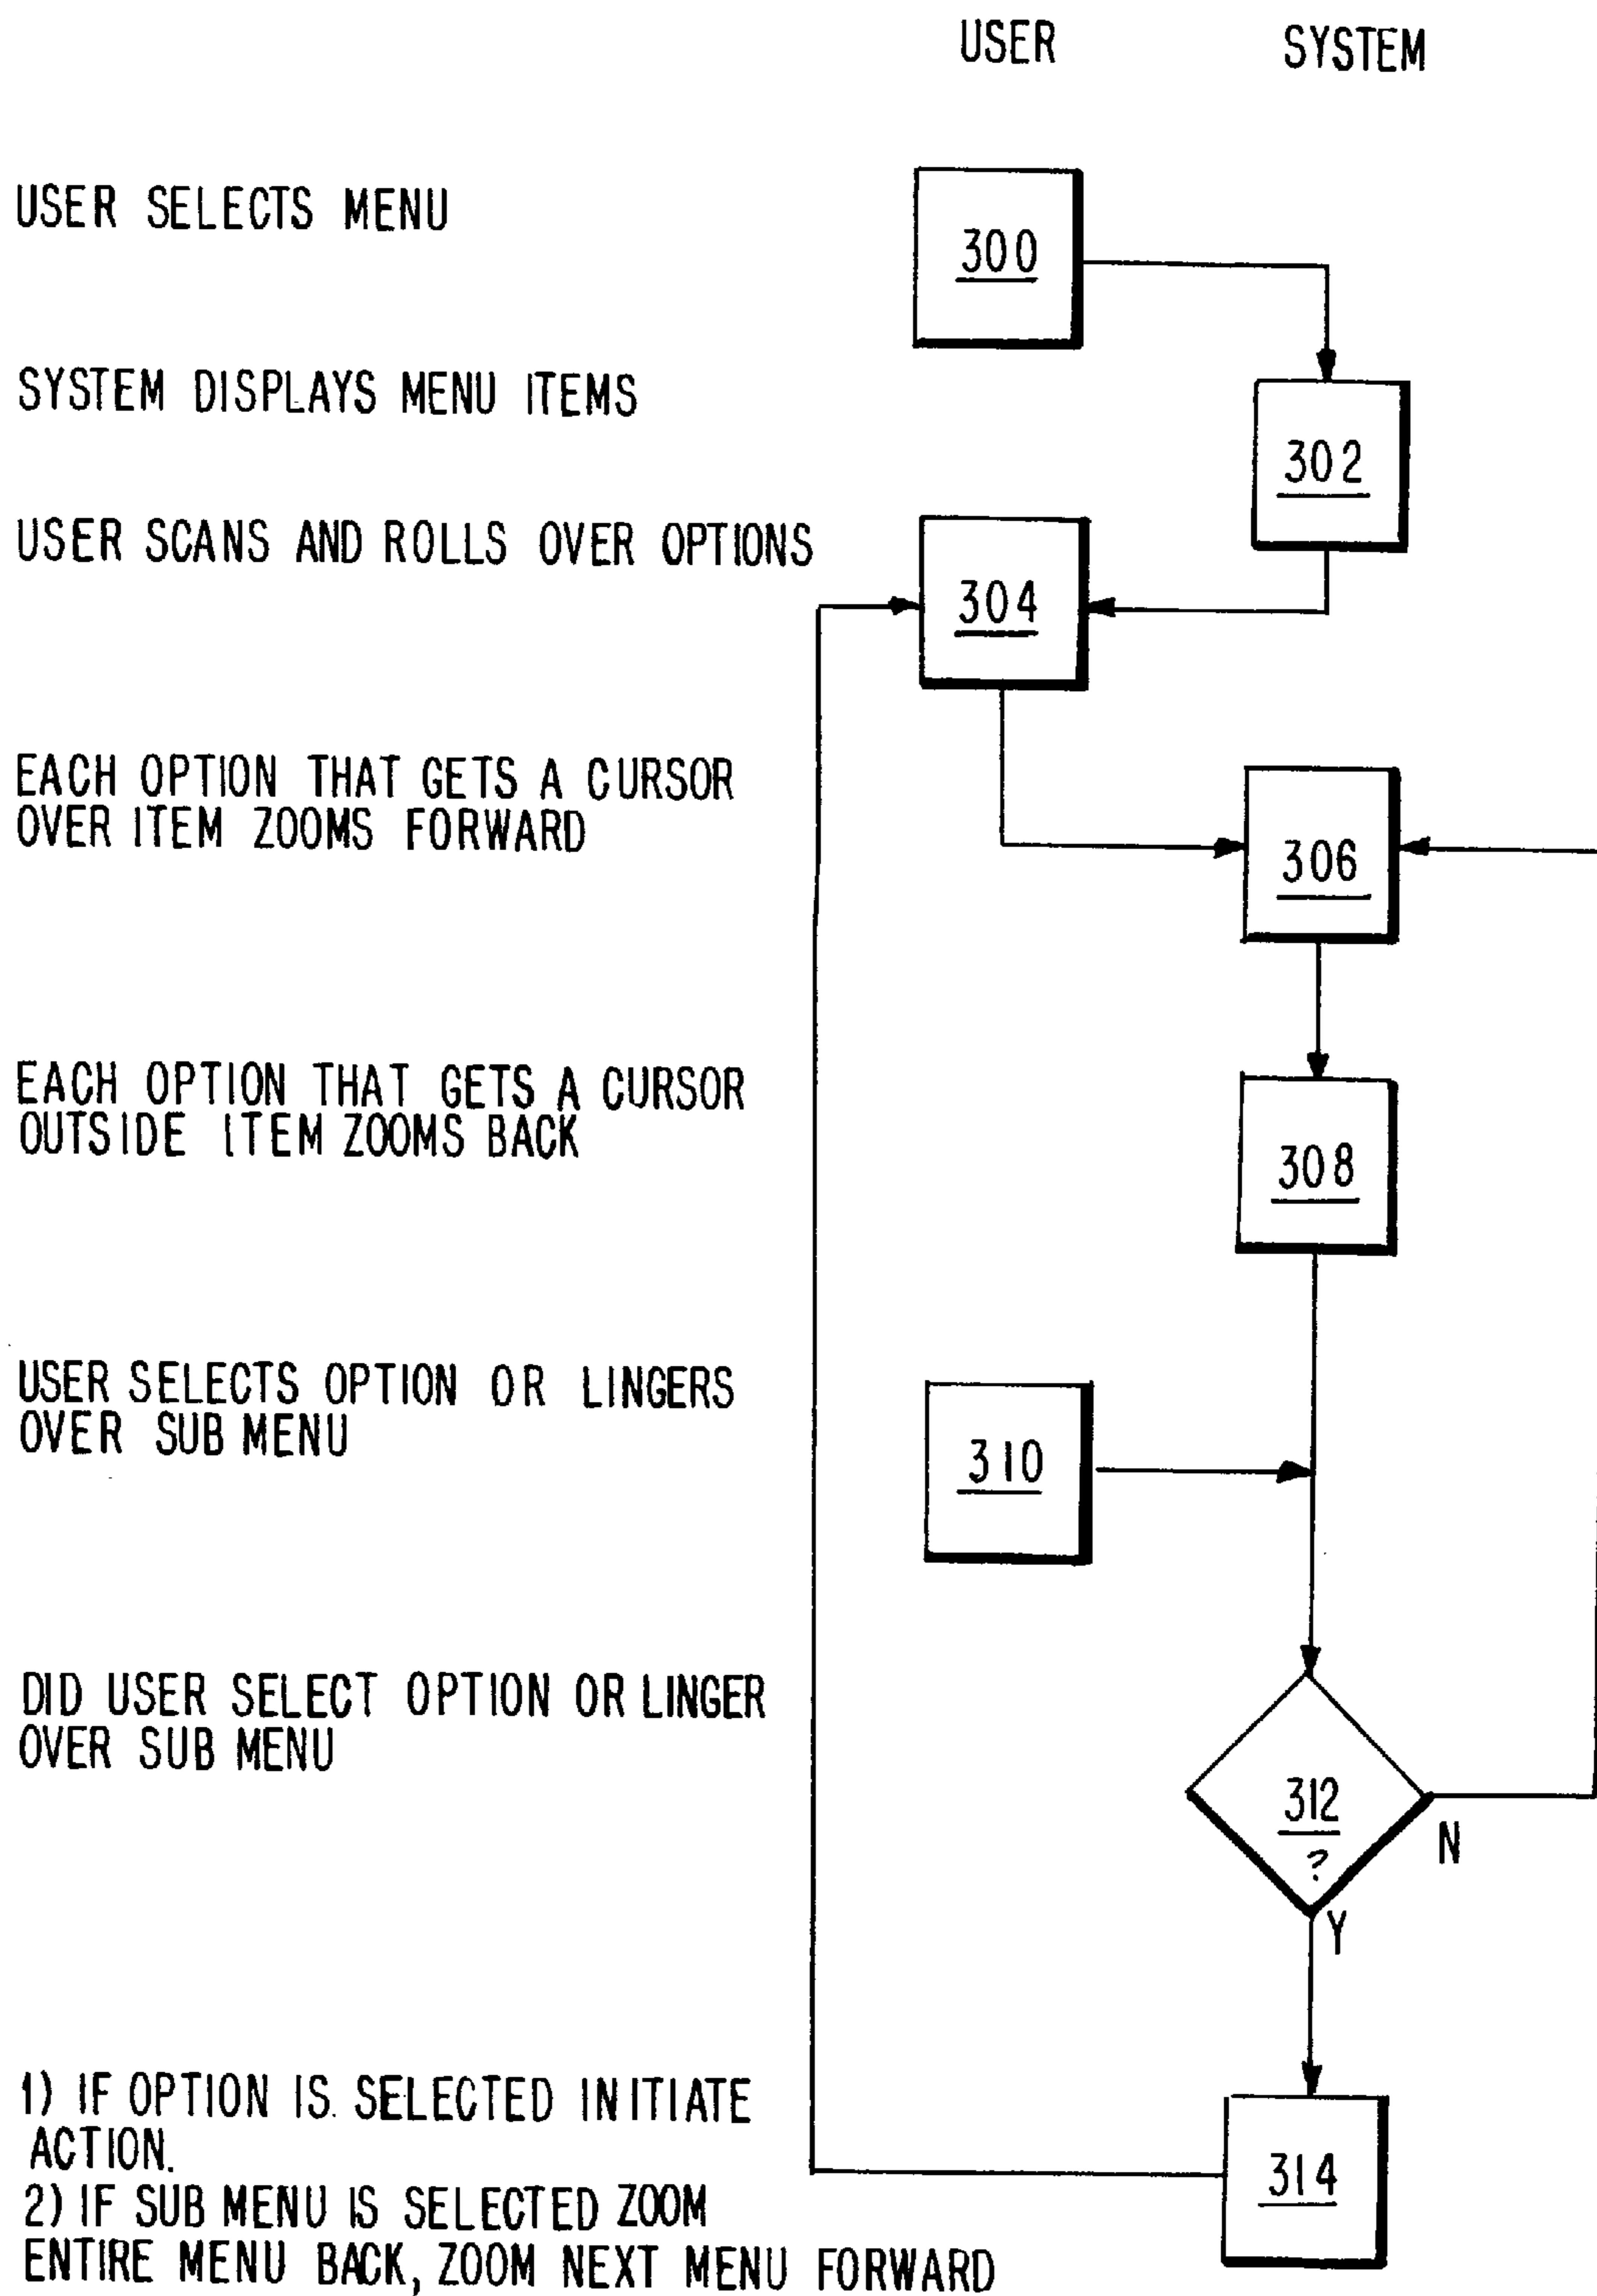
USER SYSTEM

USER SELECTS MENU

300

SYSTEM DISPLAYS MENU ITEMS

302

USER SCANS AND ROLLS OVER OPTIONS

304

EACH OPTION THAT GETS A CURSOR OVER ITEM ZOOMS FORWARD

306

EACH OPTION THAT GETS A CURSOR OUTSIDE ITEM ZOOMS BACK

308

USER SELECTS OPTION OR LINGERS OVER SUB MENU

310

DID USER SELECT OPTION OR LINGER OVER SUB MENU

312
?

N

Y

1) IF OPTION IS SELECTED INITIATE ACTION.
2) IF SUB MENU IS SELECTED ZOOM ENTIRE MENU BACK, ZOOM NEXT MENU FORWARD

314